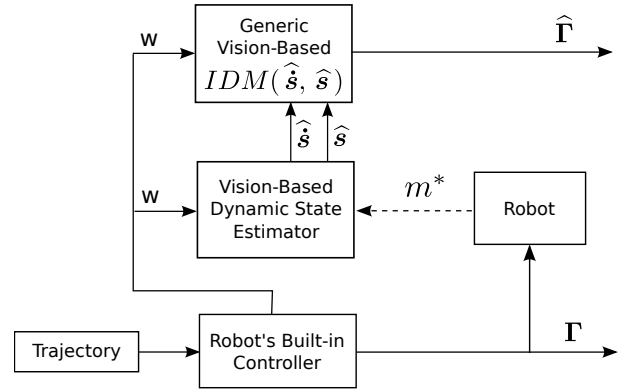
Generic Vision-Based $IDM(\hat{\dot{s}}, \hat{s})$

$\hat{\Gamma}$

w

$\hat{\dot{s}}$ $\hat{s}$

w

Vision-Based Dynamic State Estimator

$m^*$

Robot

Trajectory

Robot's Built-in Controller

$\Gamma$